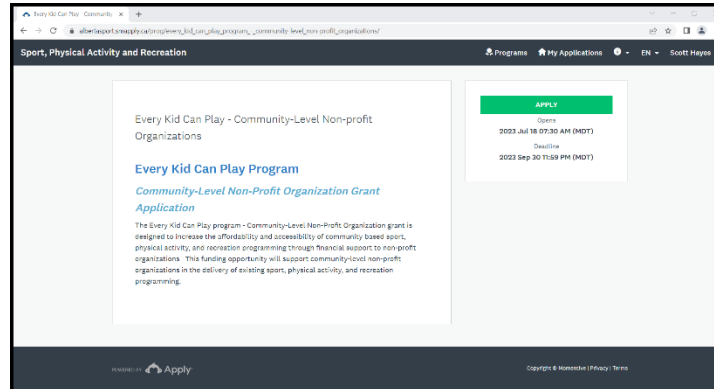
Every Kid Can Play · Community ×  +

albertasport.smapply.ca/prog/every_kid_can_play_program,_-_community-level_non-profit_organizations/

Sport, Physical Activity and Recreation

Programs  My Applications  EN  Scott Hayes

Every Kid Can Play - Community-Level Non-profit Organizations

Every Kid Can Play Program

Community-Level Non-Profit Organization Grant Application

The Every Kid Can Play program - Community-Level Non-Profit Organization grant is designed to increase the affordability and accessibility of community based sport, physical activity, and recreation programming through financial support to non-profit organizations. This funding opportunity will support community-level non-profit organizations in the delivery of existing sport, physical activity, and recreation programming.

APPLY

Opens
2023 Jul 18 07:30 AM (MDT)

Deadline
2023 Sep 30 11:59 PM (MDT)

POWERED BY Apply

Copyright © Momentive | Privacy | Terms